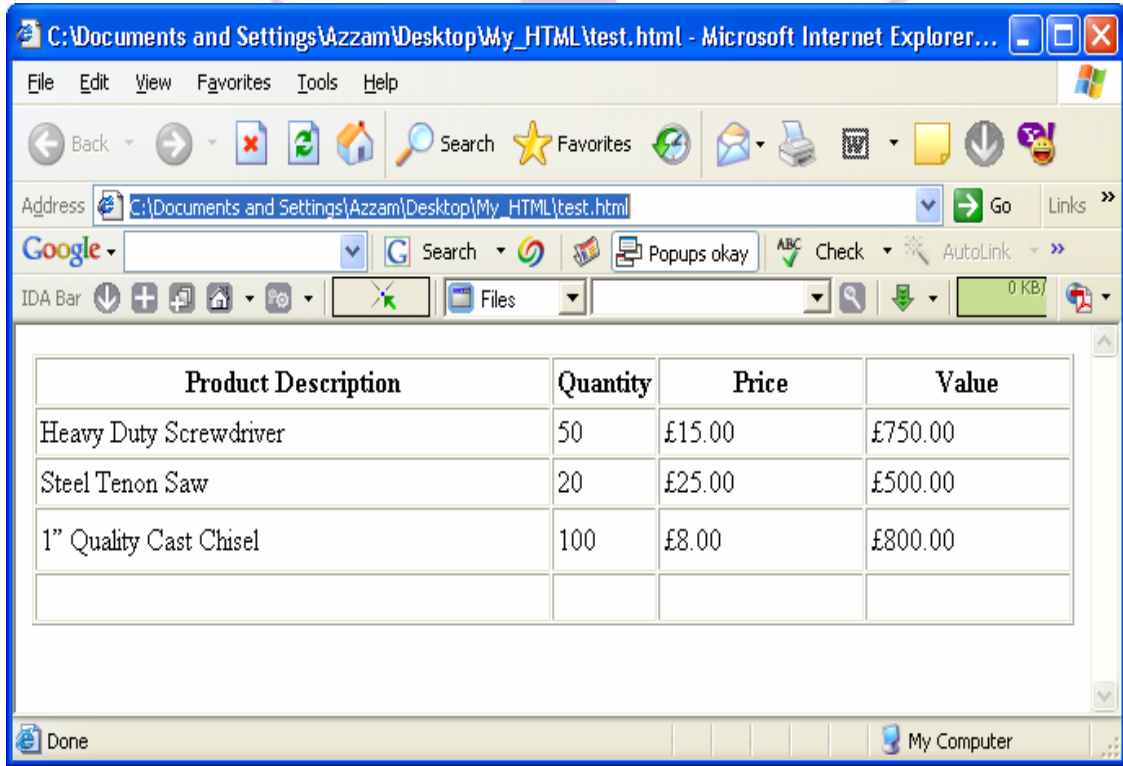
C:\Documents and Settings\Azzam\Desktop\My_HTML\test.html - Microsoft Internet Explorer...

File Edit View Favorites Tools Help

Back Search Favorites

Address C:\Documents and Settings\Azzam\Desktop\My_HTML\test.html Go Links »

Google Search Popups okay Check AutoLink »

IDA Bar Files 0 KB/

| Product Description | Quantity | Price | Value |
|---|---|---|---|
| Heavy Duty Screwdriver | 50 | £15.00 | £750.00 |
| Steel Tenon Saw | 20 | £25.00 | £500.00 |
| 1" Quality Cast Chisel | 100 | £8.00 | £800.00 |
| | | | |

Done My Computer